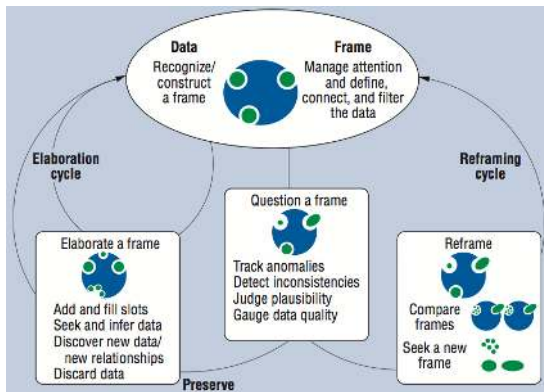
Data
Recognize/ construct a frame

Frame
Manage attention and define, connect, and filter the data

Elaboration cycle

Reframing cycle

Question a frame
Track anomalies
Detect inconsistencies
Judge plausibility
Gauge data quality

Elaborate a frame
Add and fill slots
Seek and infer data
Discover new data/ new relationships
Discard data

Reframe
Compare frames
Seek a new frame

Preserve